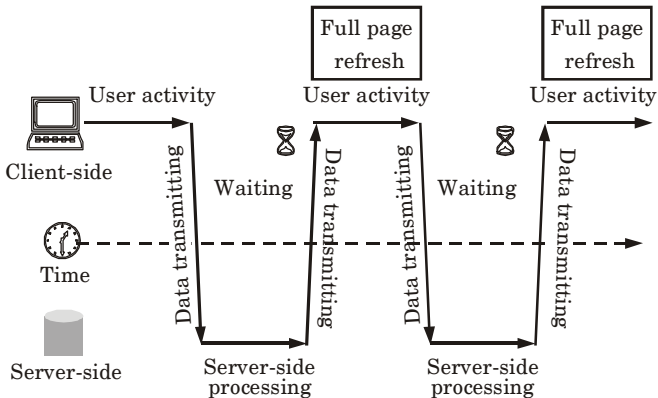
Full page refresh

Full page refresh

User activity

User activity

User activity

Client-side

Data transmitting

Waiting

Data transmitting

Data transmitting

Waiting

Data transmitting

Time

Server-side

Server-side processing

Server-side processing